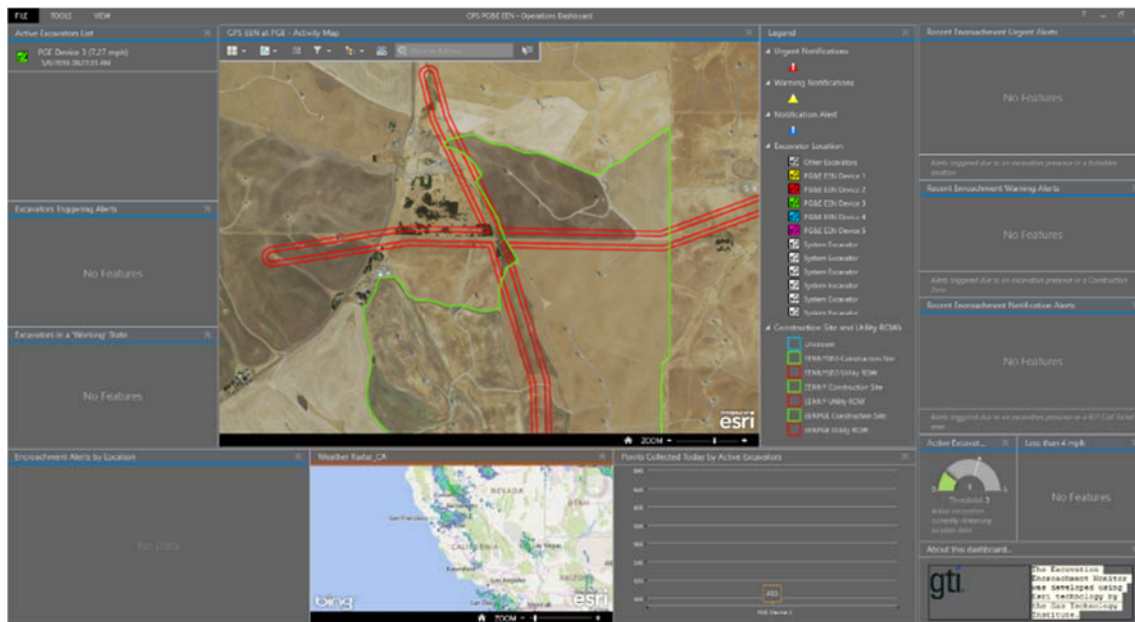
FILE TOOLS VIEW

GPS PG&E EEN - Operations Dashboard

Active Excavators List

PGE Device 3 (7.27 mph)
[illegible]

Excavators Triggering Alerts

No Features

Excavators in a 'Working' State

No Features

GPS EEN at PGE - Activity Map

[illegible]

ZOOM

esri

Legend

Urgent Notifications

Warning Notifications

Notification Alert

Excavator Location

Other Excavators
PG&E EEN Device 1
PG&E EEN Device 2
PG&E EEN Device 3
PG&E EEN Device 4
PG&E EEN Device 5
System Excavator
System Excavator
System Excavator
System Excavator
System Excavator
System Excavator

Construction Site and Utility ROWs

Unknown
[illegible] Construction Site
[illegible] Utility ROW
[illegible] Construction Site
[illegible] Utility ROW
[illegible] Construction Site
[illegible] Utility ROW

Recent Encroachment Urgent Alerts

No Features

Alerts triggered due to an excavator presence in a forbidden location

Recent Encroachment Warning Alerts

No Features

Alerts triggered due to an excavator presence in a Construction Zone

Recent Encroachment Notification Alerts

No Features

Alerts triggered due to an excavator presence in a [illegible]

Encroachment Alerts by Location

No Data

Weather Radar_CA

NEVADA
San Francisco
CALIFORNIA

bing
esri
ZOOM

Points Collected Today by Active Excavators

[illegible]

PGE Device 3

Active Excavat...

1

Threshold: 3
Active excavators currently streaming location data

Less than 4 mph

No Features

About this dashboard...

gti

The Excavation Encroachment Monitor was developed using Esri technology by the Gas Technology Institute.